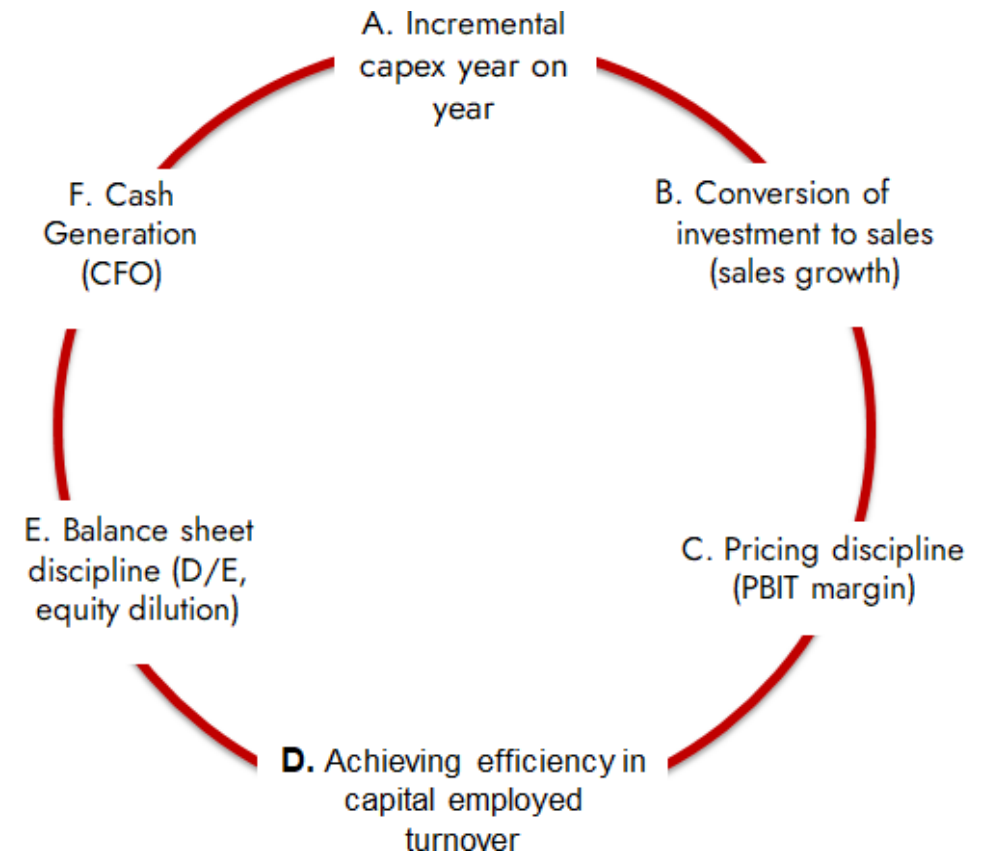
A. Incremental capex year on year

B. Conversion of investment to sales (sales growth)

C. Pricing discipline (PBIT margin)

D. Achieving efficiency in capital employed turnover

E. Balance sheet discipline (D/E, equity dilution)

F. Cash Generation (CFO)